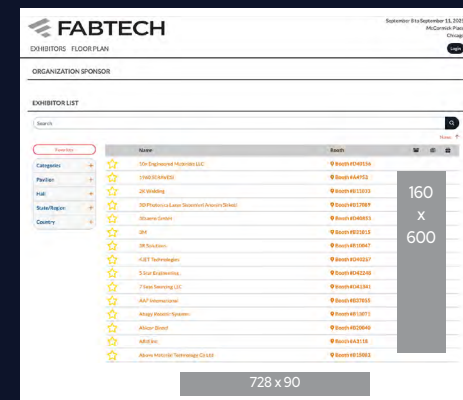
FABTECH

September 8 to September 11, 2025
McCormick Place
Chicago

EXHIBITORS FLOOR PLAN

Login

ORGANIZATION SPONSOR

EXHIBITOR LIST

Search

Favorites

Categories +
Pavilion +
Hall +
State/Region +
Country +

| Name | Booth |
|---|---|
| 10x Engineered Materials LLC | Booth #D49156 |
| 1960 SCHWEISS | Booth #A4953 |
| 2K Welding | Booth #B11033 |
| 3D Photonics Laser Steinfort Amonit Street | Booth #B17869 |
| 3Dsorne GmbH | Booth #D46851 |
| 3M | Booth #B21815 |
| 3R Solutions | Booth #B10847 |
| 4DET Technologies | Booth #D49267 |
| 5 Star Engineering | Booth #D42248 |
| 7 Axes Servicing LLC | Booth #D41341 |
| AA7 International | Booth #B37855 |
| Abagy Robotic Systems | Booth #B13873 |
| Abicor Binzel | Booth #B20640 |
| ABB Inc. | Booth #A3118 |
| Abore Materials Technology Co Ltd | Booth #B15883 |

160
x
600

728 x 90